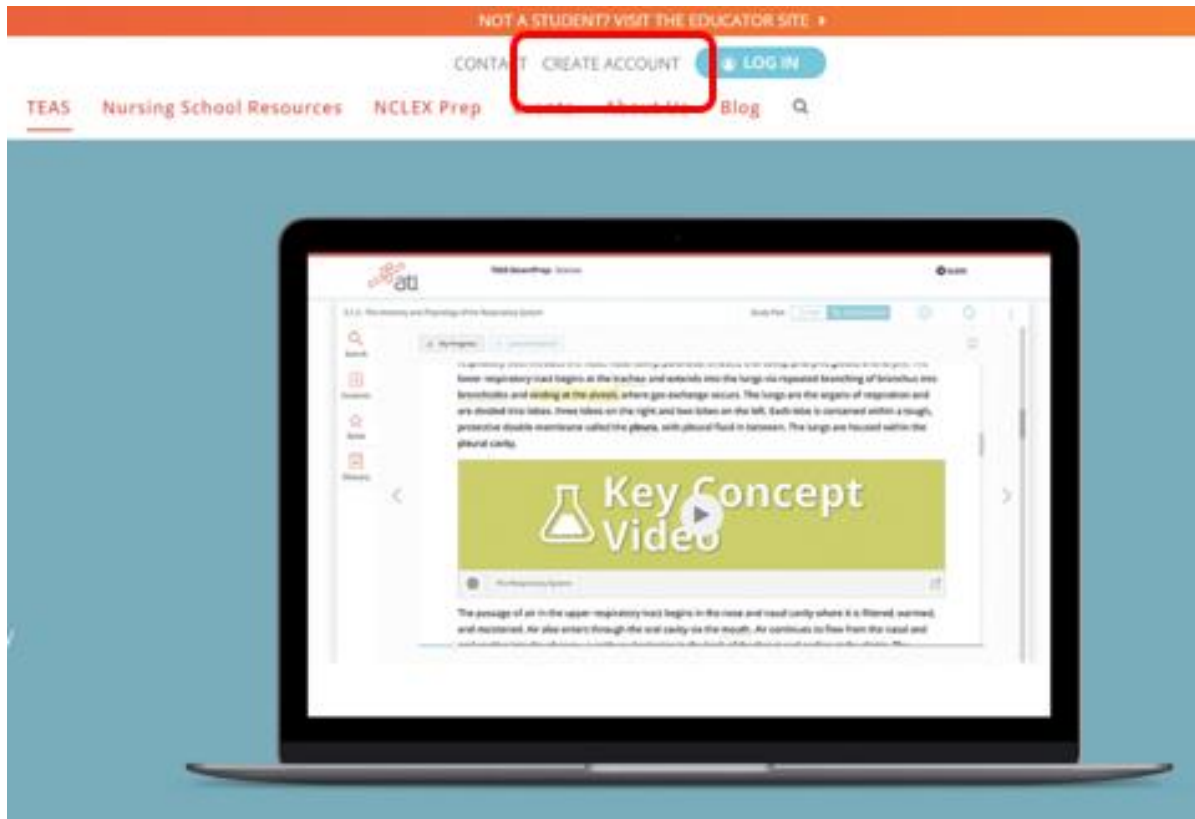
NOT A STUDENT? VISIT THE EDUCATOR SITE ▸

CONTACT CREATE ACCOUNT LOG IN

TEAS Nursing School Resources NCLEX Prep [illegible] About Us Blog

ati

TEAS SmartPrep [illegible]

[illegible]

Search

Contents

Notes

Glossary

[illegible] lower respiratory tract begins at the trachea and extends into the lungs via repeated branching of bronchus into bronchioles and ending at the alveoli, where gas exchange occurs. The lungs are the organs of respiration and are divided into lobes: three lobes on the right and two lobes on the left. Each lobe is contained within a tough, protective double membrane called the pleura, with pleural fluid in between. The lungs are housed within the pleural cavity.

Key Concept Video

The Respiratory System

The passage of air in the upper respiratory tract begins in the nose and nasal cavity where it is filtered, warmed, and moistened. Air also enters through the oral cavity via the mouth. Air continues to flow from the nasal and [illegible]